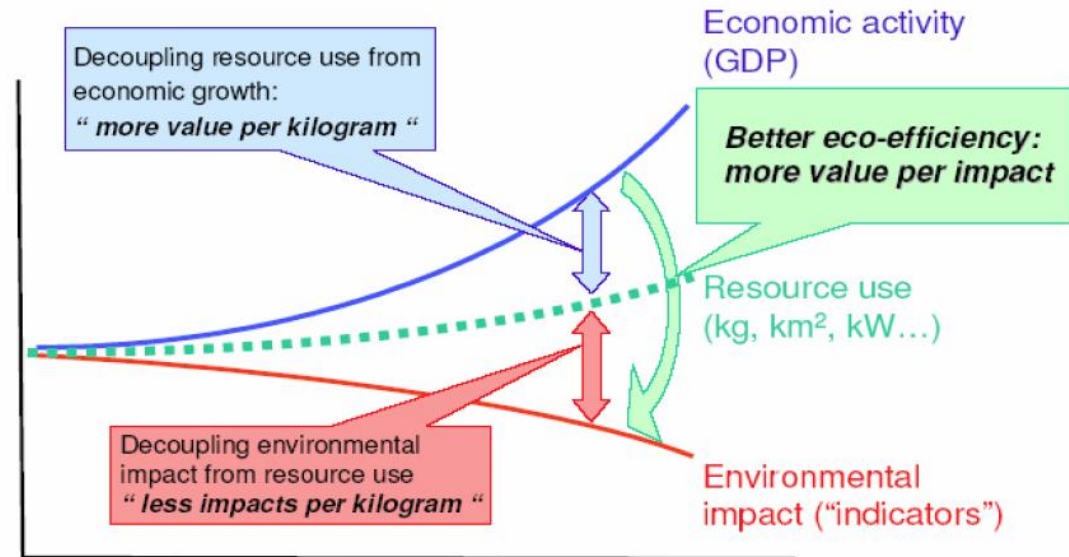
Decoupling resource use from economic growth:
*" more value per kilogram "*

Economic activity (GDP)

*Better eco-efficiency: more value per impact*

Resource use (kg, km², kW…)

Decoupling environmental impact from resource use
*" less impacts per kilogram "*

Environmental impact ("indicators")